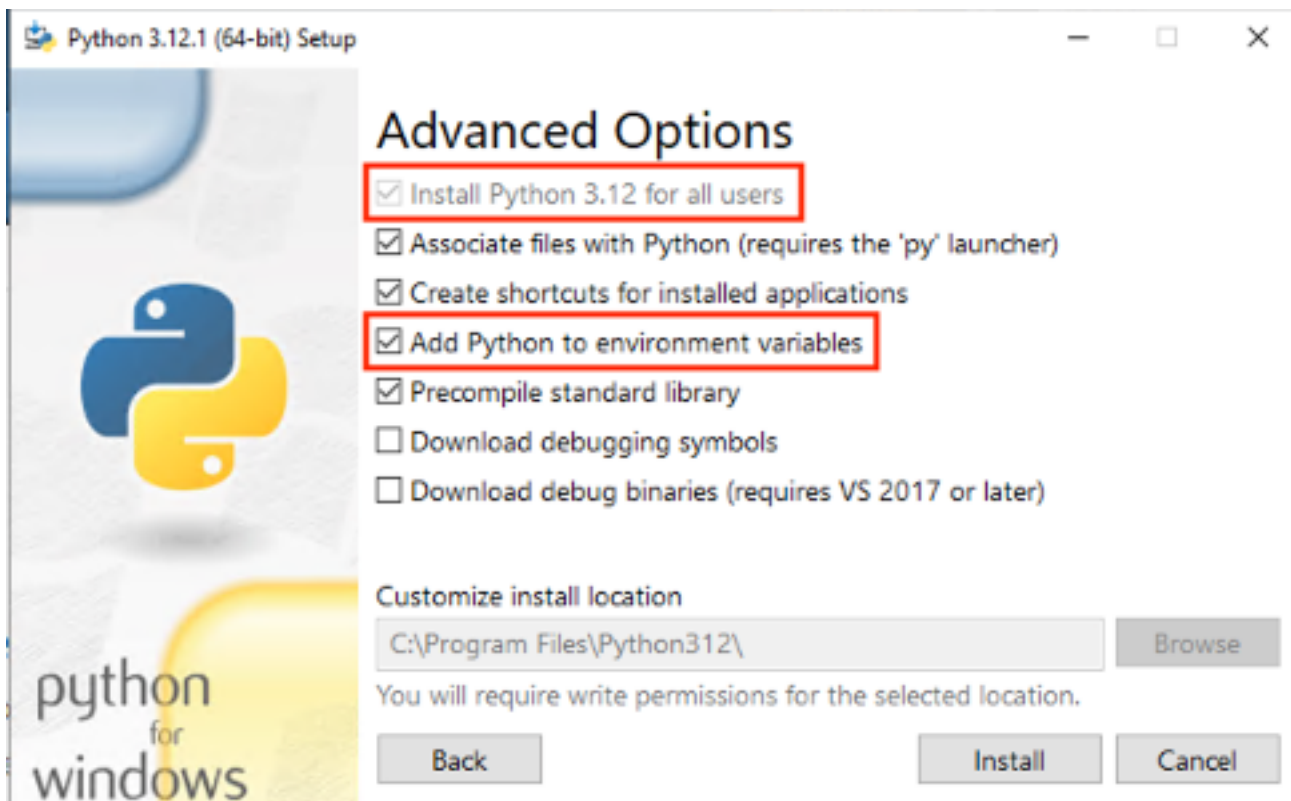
Python 3.12.1 (64-bit) Setup

Advanced Options

☑ Install Python 3.12 for all users
☑ Associate files with Python (requires the 'py' launcher)
☑ Create shortcuts for installed applications
☑ Add Python to environment variables
☑ Precompile standard library
☐ Download debugging symbols
☐ Download debug binaries (requires VS 2017 or later)

Customize install location

C:\Program Files\Python312\

Browse

You will require write permissions for the selected location.

python for windows

Back

Install

Cancel